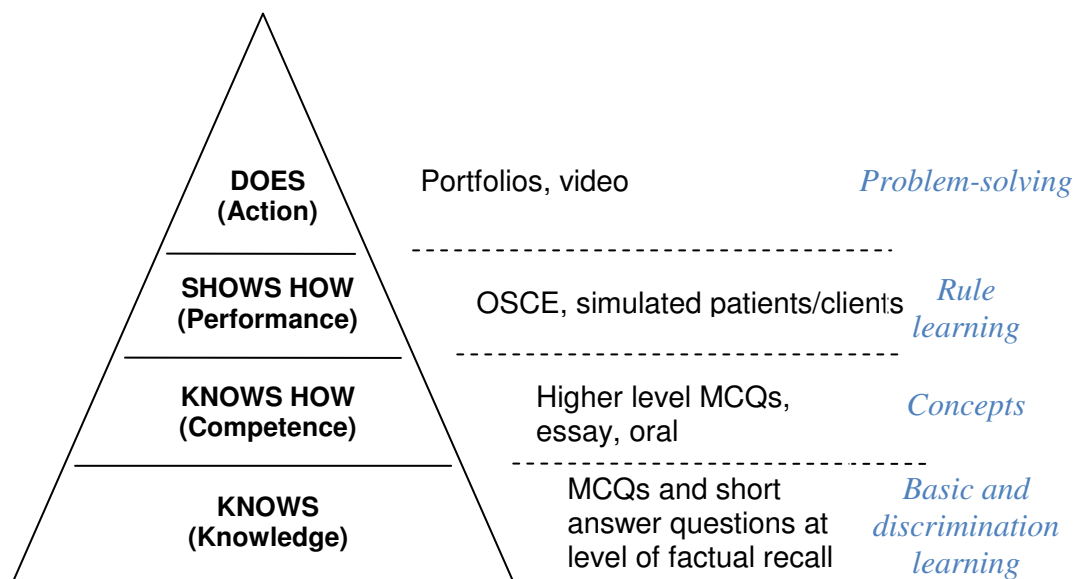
DOES
(Action)

Portfolios, video

Problem-solving

SHOWS HOW
(Performance)

OSCE, simulated patients/clients

Rule learning

KNOWS HOW
(Competence)

Higher level MCQs, essay, oral

Concepts

KNOWS
(Knowledge)

MCQs and short answer questions at level of factual recall

Basic and discrimination learning